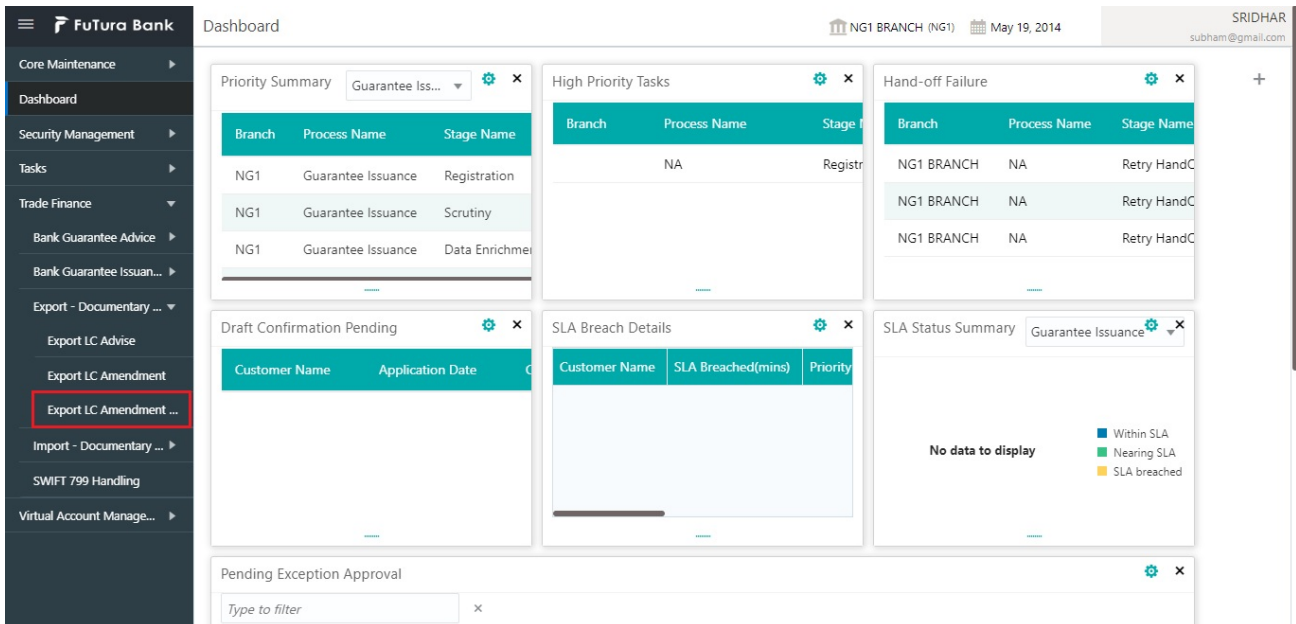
FuTura Bank

Core Maintenance
Dashboard
Security Management
Tasks
Trade Finance
Bank Guarantee Advice
Bank Guarantee Issuan...
Export - Documentary ...
Export LC Advise
Export LC Amendment
Export LC Amendment ...
Import - Documentary ...
SWIFT 799 Handling
Virtual Account Manage...

Dashboard

NG1 BRANCH (NG1) May 19, 2014

SRIDHAR
subham@gmail.com

Priority Summary Guarantee Iss...

| Branch | Process Name | Stage Name |
|---|---|---|
| NG1 | Guarantee Issuance | Registration |
| NG1 | Guarantee Issuance | Scrutiny |
| NG1 | Guarantee Issuance | Data Enrichmer |

High Priority Tasks

| Branch | Process Name | Stage I |
|---|---|---|
| | NA | Registr |

Hand-off Failure

| Branch | Process Name | Stage Name |
|---|---|---|
| NG1 BRANCH | NA | Retry HandC |
| NG1 BRANCH | NA | Retry HandC |
| NG1 BRANCH | NA | Retry HandC |

Draft Confirmation Pending

| Customer Name | Application Date | C |
|---|---|---|

SLA Breach Details

| Customer Name | SLA Breached(mins) | Priority |
|---|---|---|

SLA Status Summary Guarantee Issuance

No data to display

Within SLA
Nearing SLA
SLA breached

Pending Exception Approval

Type to filter